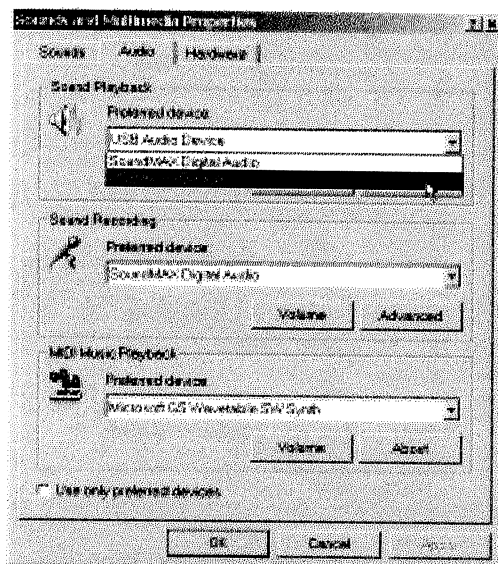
Sounds and Multimedia Properties

Sounds | Audio | Hardware

Sound Playback

Preferred device:

USB Audio Device

SoundMAX Digital Audio

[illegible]

Sound Recording

Preferred device:

SoundMAX Digital Audio

Volume | Advanced

MIDI Music Playback

Preferred device:

Microsoft GS Wavetable SW Synth

Volume | About

Use only preferred devices

OK | Cancel | Apply